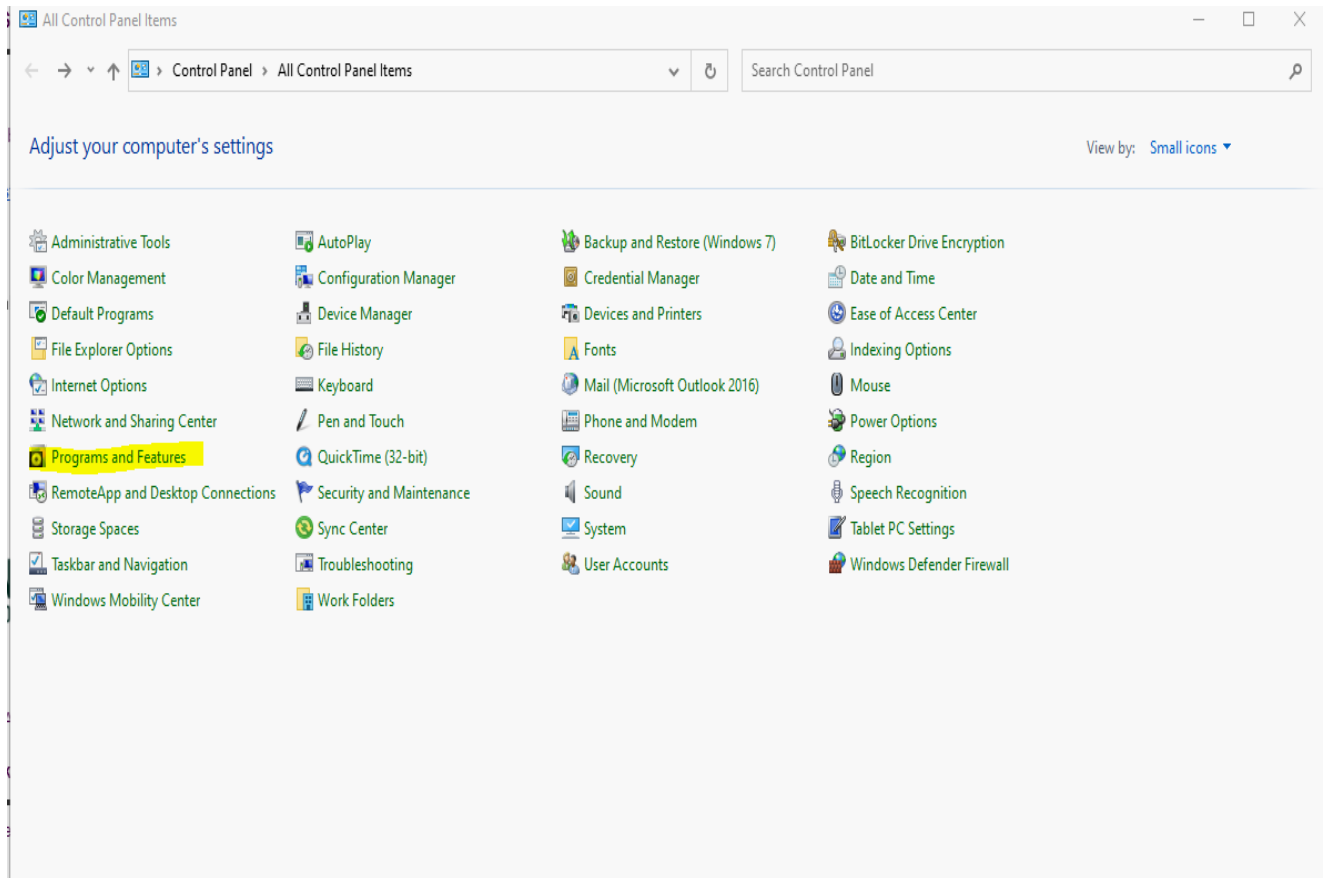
All Control Panel Items

Control Panel › All Control Panel Items

Search Control Panel

Adjust your computer's settings

View by: Small icons

Administrative Tools
Color Management
Default Programs
File Explorer Options
Internet Options
Network and Sharing Center
Programs and Features
RemoteApp and Desktop Connections
Storage Spaces
Taskbar and Navigation
Windows Mobility Center

AutoPlay
Configuration Manager
Device Manager
File History
Keyboard
Pen and Touch
QuickTime (32-bit)
Security and Maintenance
Sync Center
Troubleshooting
Work Folders

Backup and Restore (Windows 7)
Credential Manager
Devices and Printers
Fonts
Mail (Microsoft Outlook 2016)
Phone and Modem
Recovery
Sound
System
User Accounts

BitLocker Drive Encryption
Date and Time
Ease of Access Center
Indexing Options
Mouse
Power Options
Region
Speech Recognition
Tablet PC Settings
Windows Defender Firewall